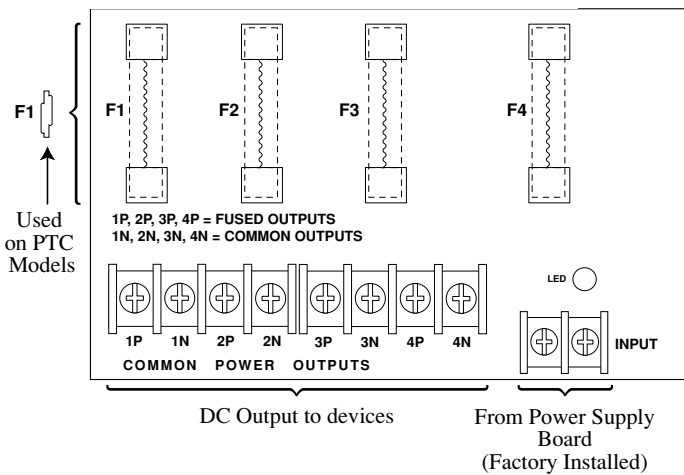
F1

Used on PTC Models

F1

F2

F3

F4

1P, 2P, 3P, 4P = FUSED OUTPUTS
1N, 2N, 3N, 4N = COMMON OUTPUTS

LED

1P 1N 2P 2N 3P 3N 4P 4N

COMMON POWER OUTPUTS

INPUT

DC Output to devices

From Power Supply Board (Factory Installed)